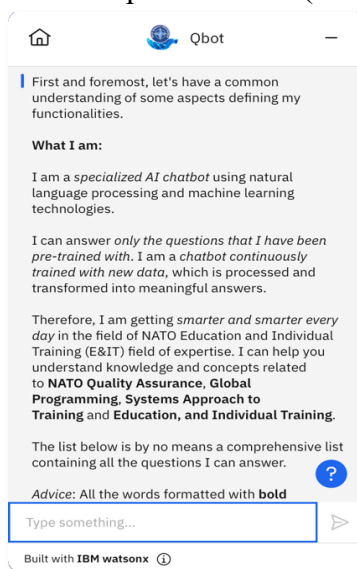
Qbot

First and foremost, let's have a common understanding of some aspects defining my functionalities.

What I am:

I am a specialized AI chatbot using natural language processing and machine learning technologies.

I can answer only the questions that I have been pre-trained with. I am a chatbot continuously trained with new data, which is processed and transformed into meaningful answers.

Therefore, I am getting smarter and smarter every day in the field of NATO Education and Individual Training (E&IT) field of expertise. I can help you understand knowledge and concepts related to NATO Quality Assurance, Global Programming, Systems Approach to Training and Education, and Individual Training.

The list below is by no means a comprehensive list containing all the questions I can answer.

Advice: All the words formatted with bold

?

Type something...

Built with IBM watsonx